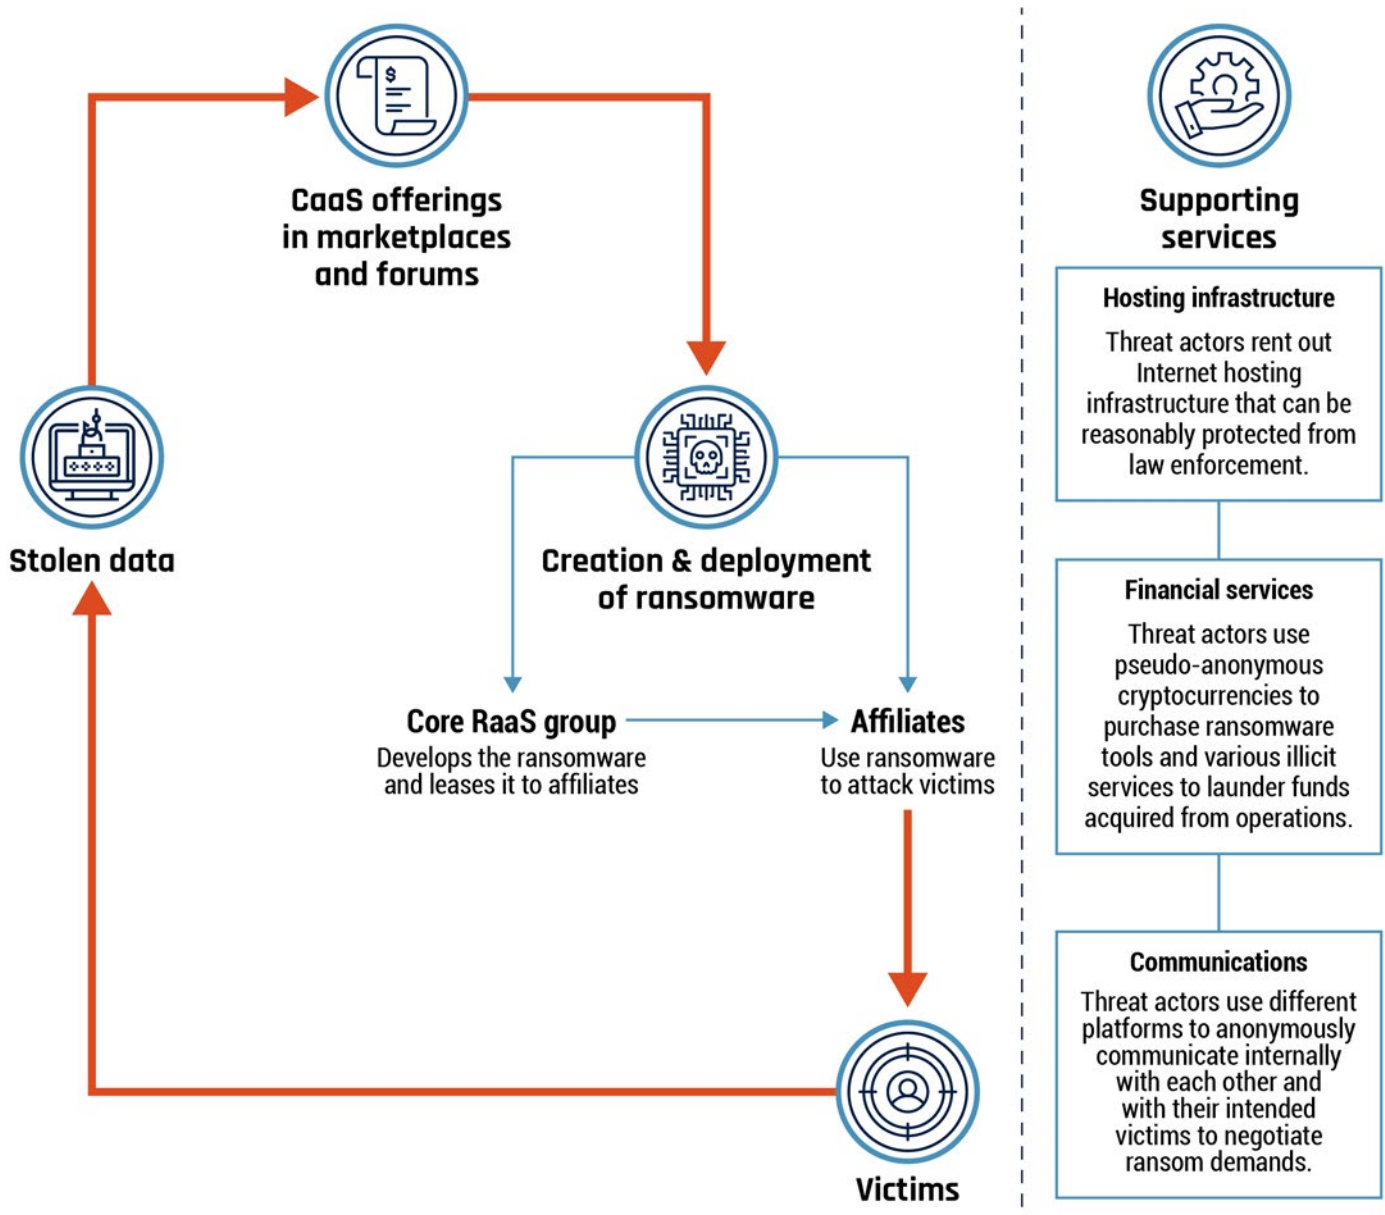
CaaS offerings in marketplaces and forums

Stolen data

Creation & deployment of ransomware

Core RaaS group
Develops the ransomware and leases it to affiliates

Affiliates
Use ransomware to attack victims

Victims

Supporting services

Hosting infrastructure
Threat actors rent out Internet hosting infrastructure that can be reasonably protected from law enforcement.

Financial services
Threat actors use pseudo-anonymous cryptocurrencies to purchase ransomware tools and various illicit services to launder funds acquired from operations.

Communications
Threat actors use different platforms to anonymously communicate internally with each other and with their intended victims to negotiate ransom demands.